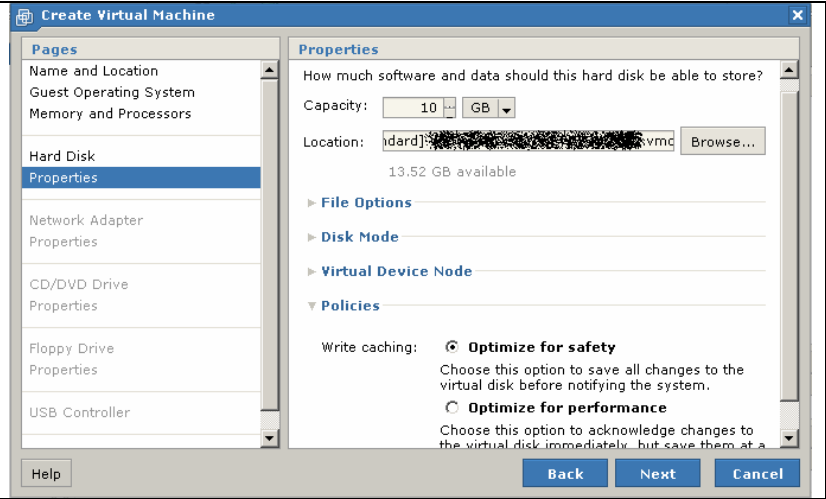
Create Virtual Machine

Pages

Name and Location
Guest Operating System
Memory and Processors

Hard Disk
Properties

Network Adapter
Properties

CD/DVD Drive
Properties

Floppy Drive
Properties

USB Controller

Properties

How much software and data should this hard disk be able to store?

Capacity: 10 GB

Location: ndard] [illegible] vmc Browse...

13.52 GB available

File Options

Disk Mode

Virtual Device Node

Policies

Write caching: Optimize for safety

Choose this option to save all changes to the virtual disk before notifying the system.

Optimize for performance

Choose this option to acknowledge changes to the virtual disk immediately, but save them at a

Help

Back Next Cancel